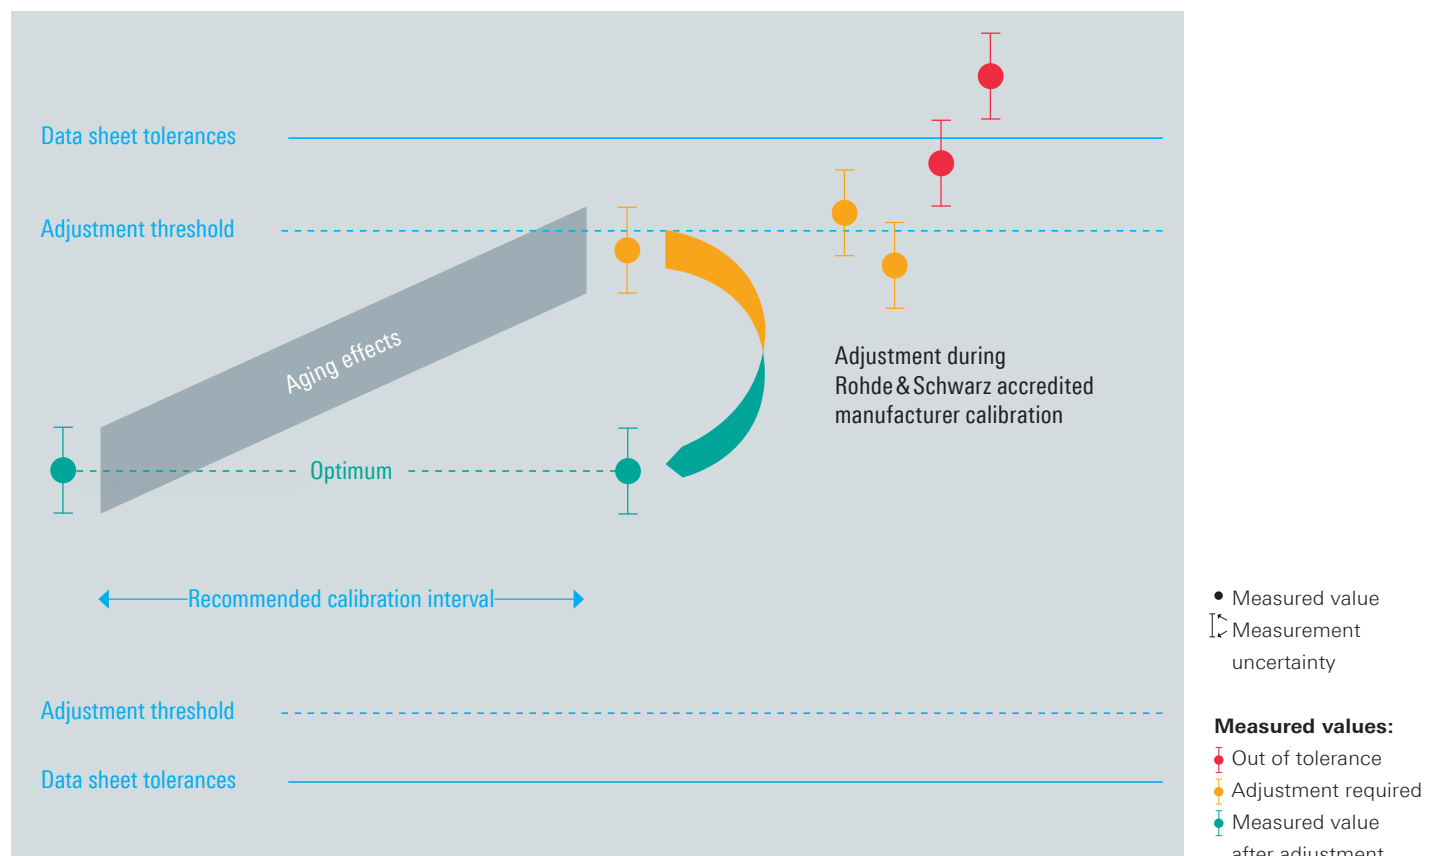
Data sheet tolerances

Adjustment threshold

Aging effects

Adjustment during Rohde & Schwarz accredited manufacturer calibration

Optimum

Recommended calibration interval

Adjustment threshold

Data sheet tolerances

Measured value
Measurement uncertainty

**Measured values:**
Out of tolerance
Adjustment required
Measured value after adjustment